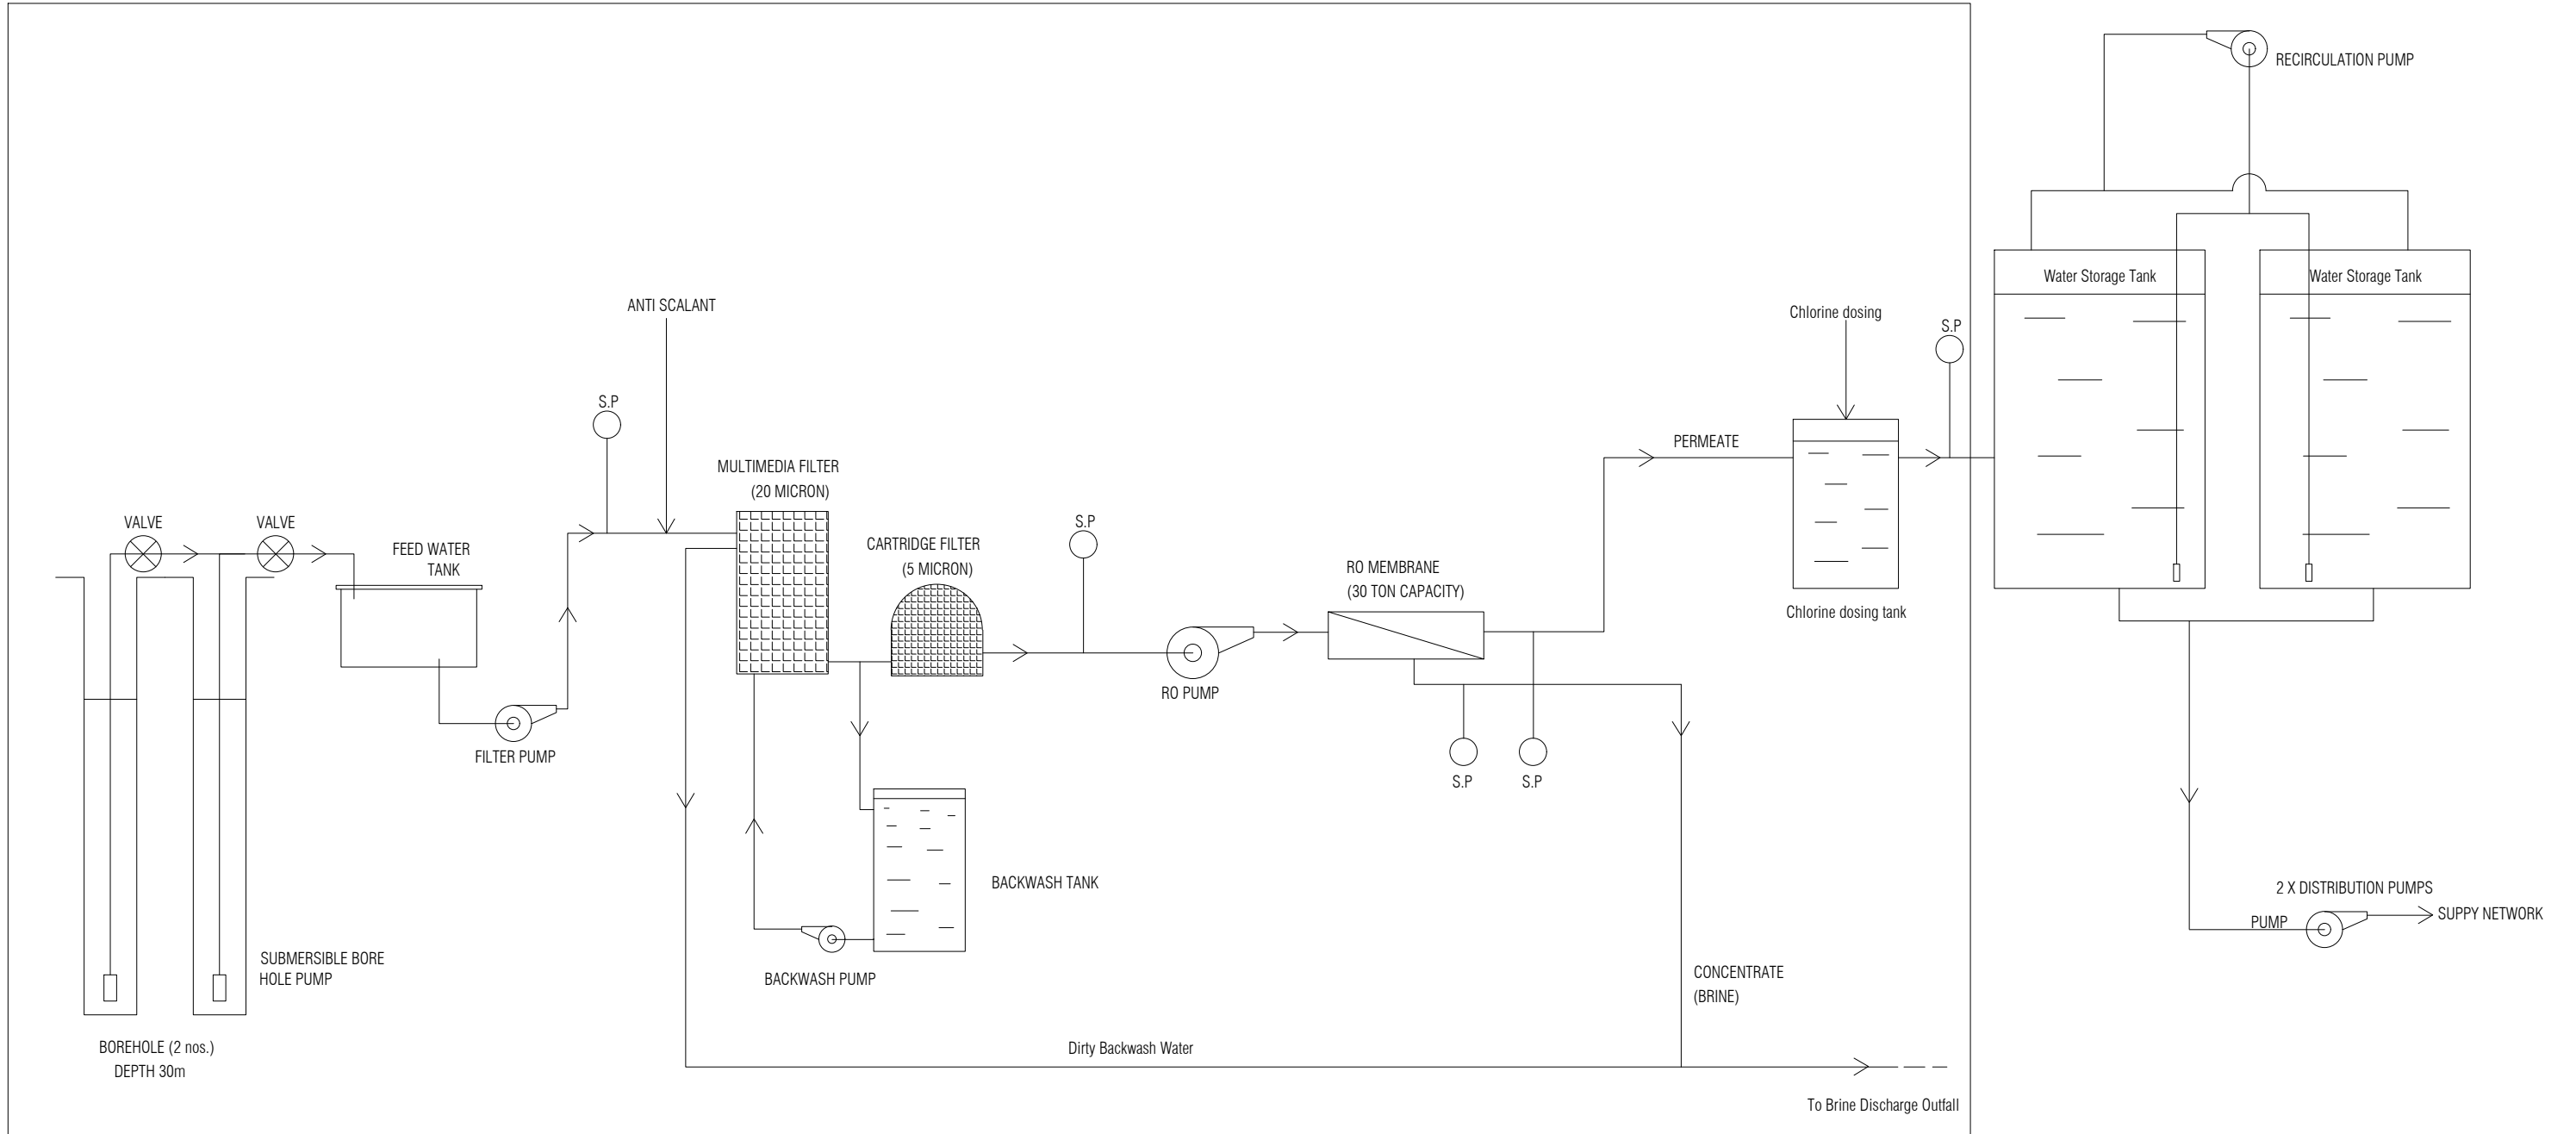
RECIRCULATION PUMP

Water Storage Tank

Water Storage Tank

ANTI SCALANT

Chlorine dosing

S.P

S.P

S.P

PERMEATE

MULTIMEDIA FILTER
(20 MICRON)

VALVE

VALVE

FEED WATER
TANK

CARTRIDGE FILTER
(5 MICRON)

RO MEMBRANE
(30 TON CAPACITY)

Chlorine dosing tank

RO PUMP

FILTER PUMP

S.P

S.P

BACKWASH TANK

2 X DISTRIBUTION PUMPS

PUMP

SUPPY NETWORK

SUBMERSIBLE BORE
HOLE PUMP

BACKWASH PUMP

CONCENTRATE
(BRINE)

BOREHOLE (2 nos.)
DEPTH 30m

Dirty Backwash Water

To Brine Discharge Outfall